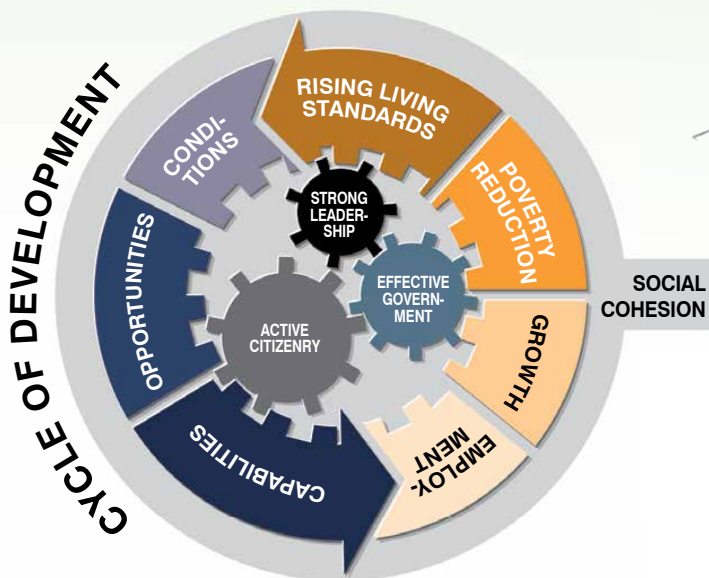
CYCLE OF DEVELOPMENT

RISING LIVING STANDARDS

POVERTY REDUCTION

GROWTH

EMPLOYMENT

CAPABILITIES

OPPORTUNITIES

CONDITIONS

STRONG LEADERSHIP

EFFECTIVE GOVERNMENT

ACTIVE CITIZENRY

SOCIAL COHESION